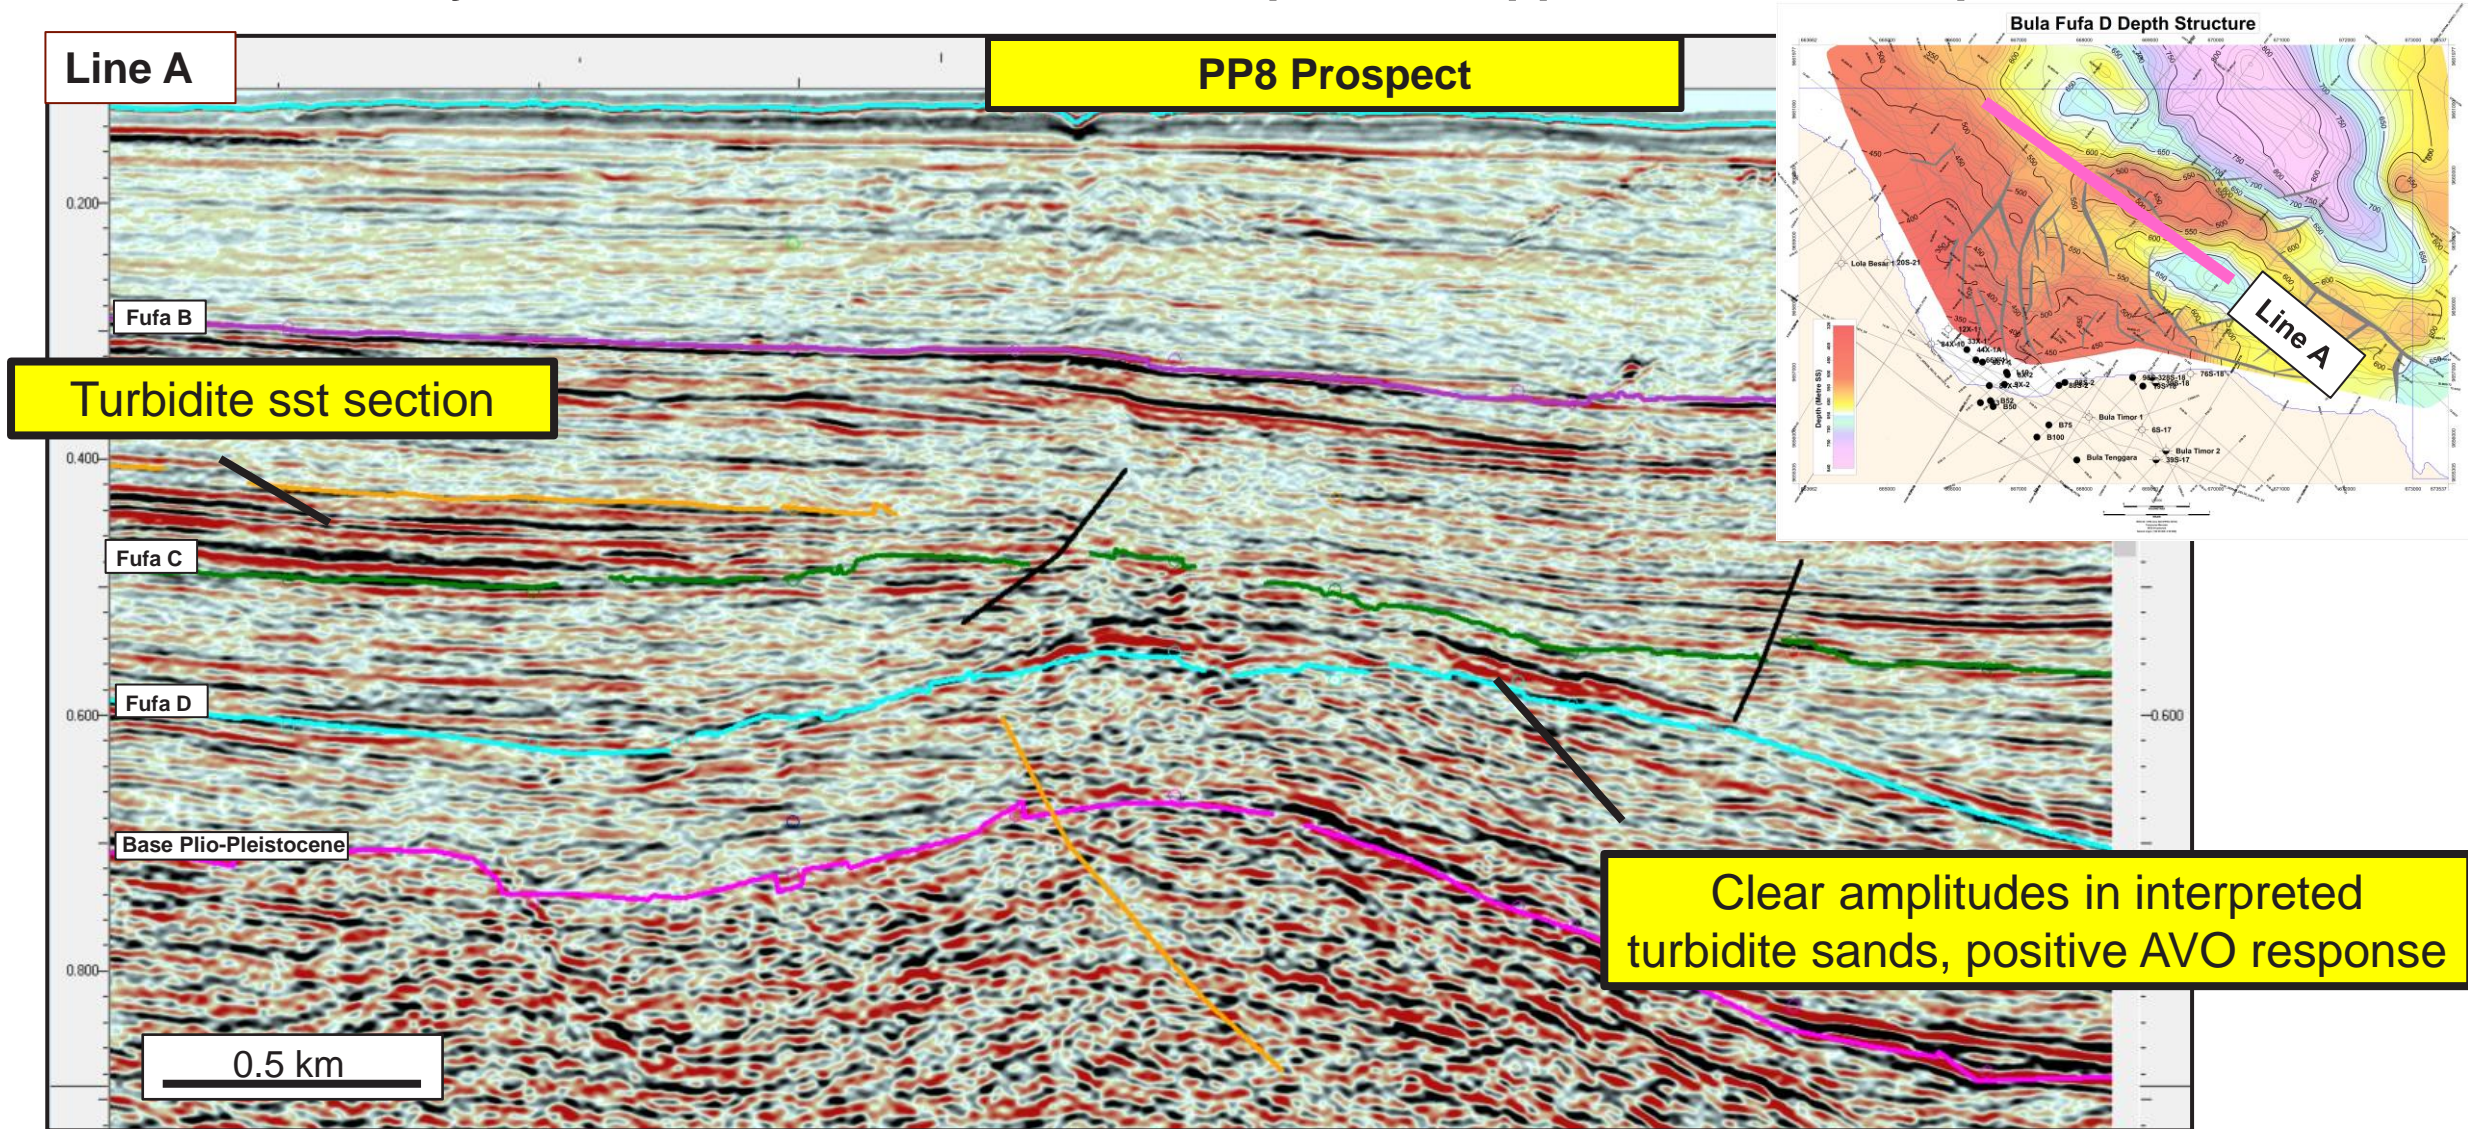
Line A

PP8 Prospect

Bula Fufa D Depth Structure

Line A

0.200

Fufa B

Turbidite sst section

0.400

Fufa C

Fufa D

0.600

-0.600

Base Plio-Pleistocene

0.800

Clear amplitudes in interpreted turbidite sands, positive AVO response

0.5 km